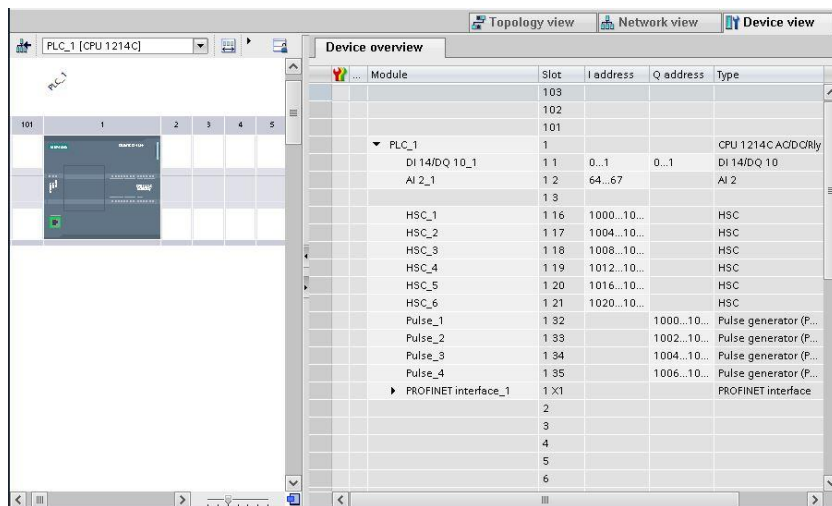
Topology view | Network view | Device view

PLC_1 [CPU 1214C]

PLC_1

101 | 1 | 2 | 3 | 4 | 5

Device overview

| | ... | Module | Slot | I address | Q address | Type |
|---|---|---|---|---|---|---|
| | | | 103 | | | |
| | | | 102 | | | |
| | | | 101 | | | |
| | | ▼ PLC_1 | 1 | | | CPU 1214C AC/DC/Rly |
| | | DI 14/DQ 10_1 | 1 1 | 0...1 | 0...1 | DI 14/DQ 10 |
| | | AI 2_1 | 1 2 | 64...67 | | AI 2 |
| | | | 1 3 | | | |
| | | HSC_1 | 1 16 | 1000...10... | | HSC |
| | | HSC_2 | 1 17 | 1004...10... | | HSC |
| | | HSC_3 | 1 18 | 1008...10... | | HSC |
| | | HSC_4 | 1 19 | 1012...10... | | HSC |
| | | HSC_5 | 1 20 | 1016...10... | | HSC |
| | | HSC_6 | 1 21 | 1020...10... | | HSC |
| | | Pulse_1 | 1 32 | | 1000...10... | Pulse generator (P... |
| | | Pulse_2 | 1 33 | | 1002...10... | Pulse generator (P... |
| | | Pulse_3 | 1 34 | | 1004...10... | Pulse generator (P... |
| | | Pulse_4 | 1 35 | | 1006...10... | Pulse generator (P... |
| | | ▶ PROFINET interface_1 | 1 X1 | | | PROFINET interface |
| | | | 2 | | | |
| | | | 3 | | | |
| | | | 4 | | | |
| | | | 5 | | | |
| | | | 6 | | | |